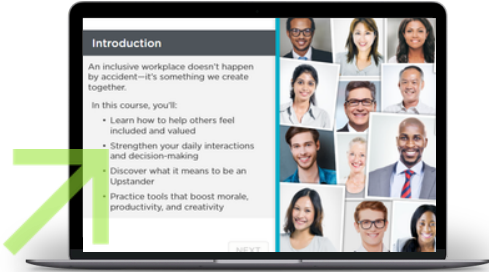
Introduction

An inclusive workplace doesn't happen by accident—it's something we create together.

In this course, you'll:

- Learn how to help others feel included and valued
- Strengthen your daily interactions and decision-making
- Discover what it means to be an Upstander
- Practice tools that boost morale, productivity, and creativity

NEXT